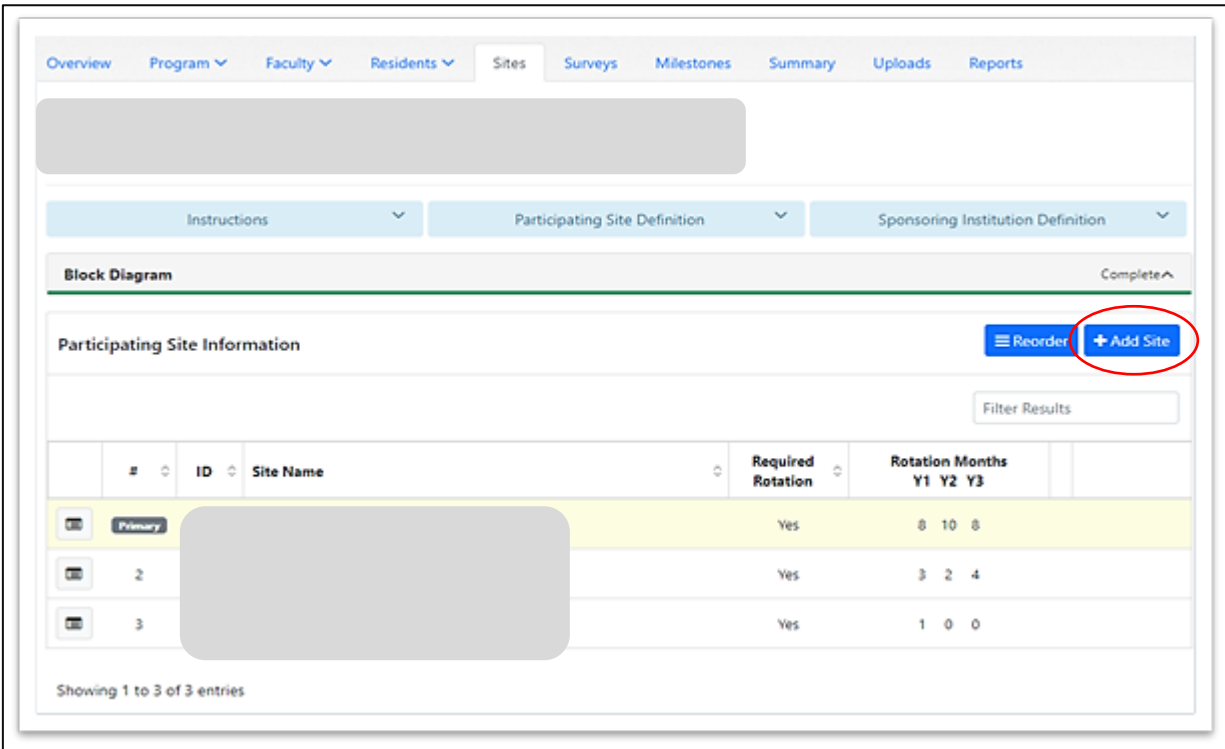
Overview Program Faculty Residents Sites Surveys Milestones Summary Uploads Reports

Instructions

Participating Site Definition

Sponsoring Institution Definition

Block Diagram

Complete

Participating Site Information

Reorder

+ Add Site

Filter Results

| | # | ID | Site Name | Required Rotation | Rotation Months Y1 Y2 Y3 | |
|---|---|---|---|---|---|---|
| | Primary | | | Yes | 8 10 8 | |
| | 2 | | | Yes | 3 2 4 | |
| | 3 | | | Yes | 1 0 0 | |

Showing 1 to 3 of 3 entries